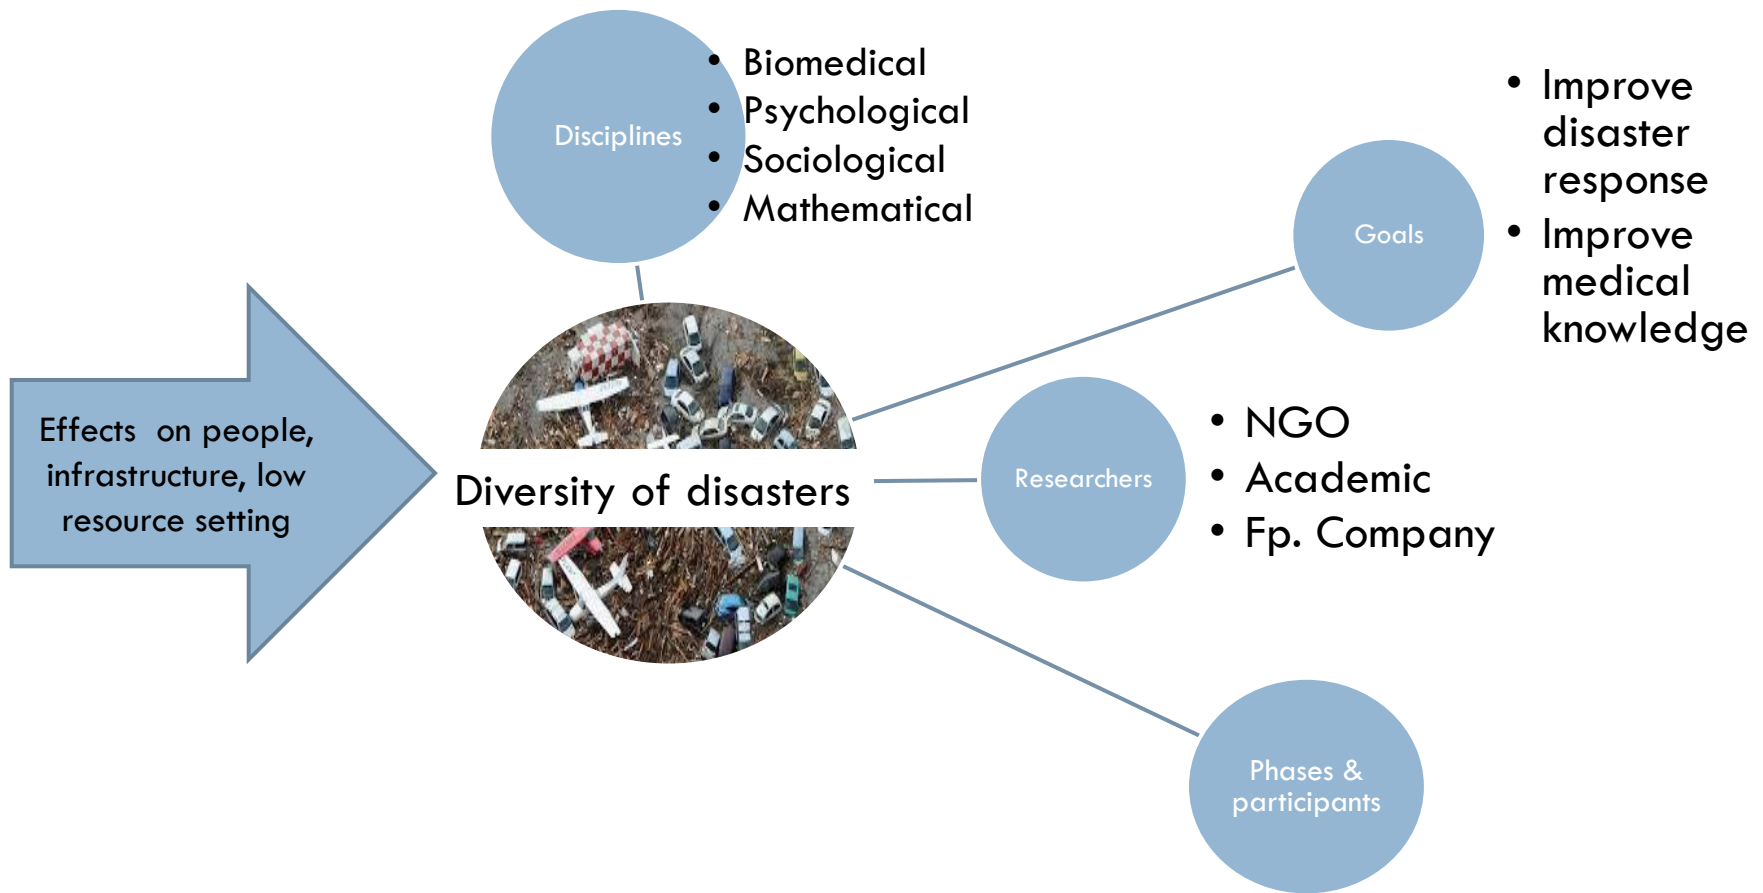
Disciplines

- Biomedical
- Psychological
- Sociological
- Mathematical

Goals

- Improve disaster response
- Improve medical knowledge

Effects on people, infrastructure, low resource setting

Diversity of disasters

Researchers

- NGO
- Academic
- Fp. Company

Phases & participants